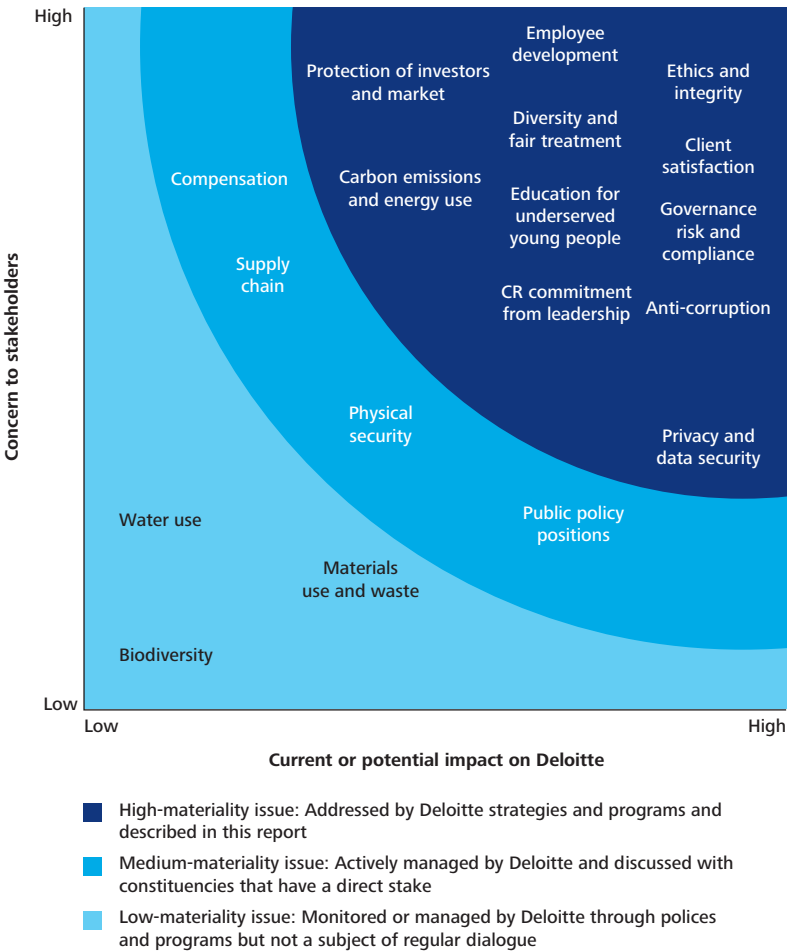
High

Concern to stakeholders

Low

Protection of investors and market

Employee development

Ethics and integrity

Diversity and fair treatment

Client satisfaction

Compensation

Carbon emissions and energy use

Education for underserved young people

Governance risk and compliance

Supply chain

CR commitment from leadership

Anti-corruption

Physical security

Privacy and data security

Water use

Public policy positions

Materials use and waste

Biodiversity

Low

High

Current or potential impact on Deloitte

High-materiality issue: Addressed by Deloitte strategies and programs and described in this report

Medium-materiality issue: Actively managed by Deloitte and discussed with constituencies that have a direct stake

Low-materiality issue: Monitored or managed by Deloitte through polices and programs but not a subject of regular dialogue